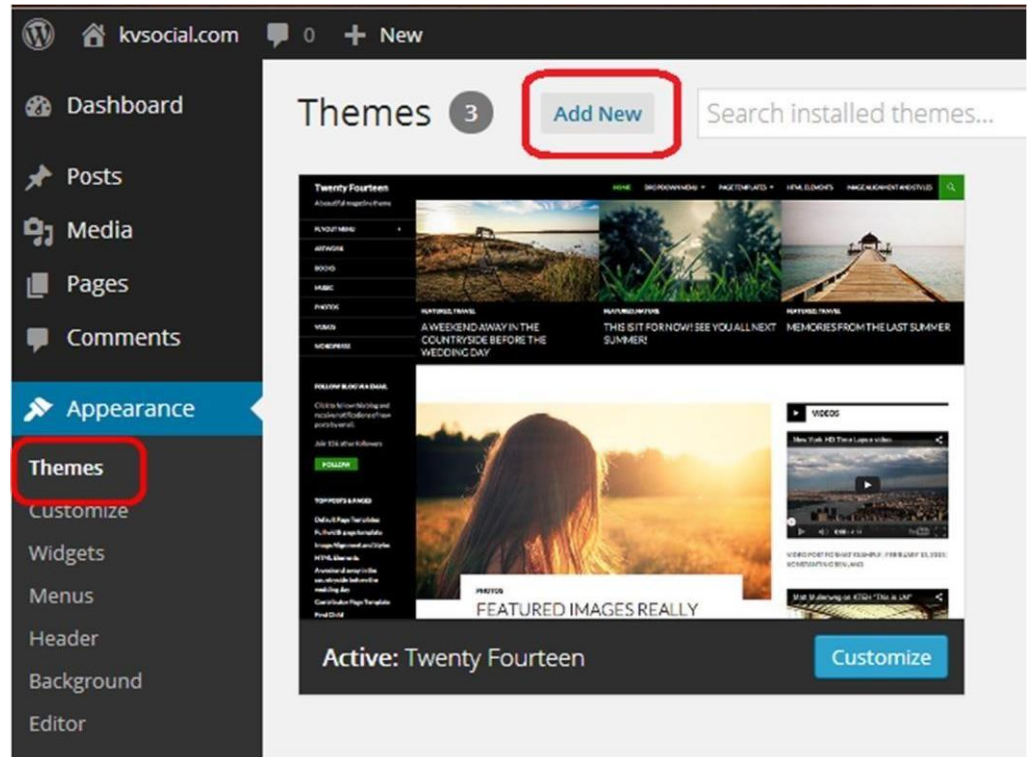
kvsocial.com 0 + New

Dashboard

Posts

Media

Pages

Comments

Appearance

Themes

Customize

Widgets

Menus

Header

Background

Editor

Themes 3 Add New Search installed themes...

Twenty Fourteen

A beautiful magazine theme

HOME DROPDOWN MENU PAGE TEMPLATES HTML ELEMENTS IMAGE ALIGNMENT AND STYLES

FLYOUT MENU

ARTWORK

BOOKS

MUSIC

PHOTOS

VIDEOS

WORDPRESS

FEATURED, TRAVEL

A WEEKEND AWAY IN THE COUNTRYSIDE BEFORE THE WEDDING DAY

FEATURED, NATURE

THIS IS IT FOR NOW! SEE YOU ALL NEXT SUMMER!

FEATURED, TRAVEL

MEMORIES FROM THE LAST SUMMER

FOLLOW BLOG VIA EMAIL

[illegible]

FOLLOW

TOP POSTS & PAGES

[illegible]

VIDEOS

New York HD Time Lapse video

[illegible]

PHOTOS

FEATURED IMAGES REALLY

Active: Twenty Fourteen

Customize